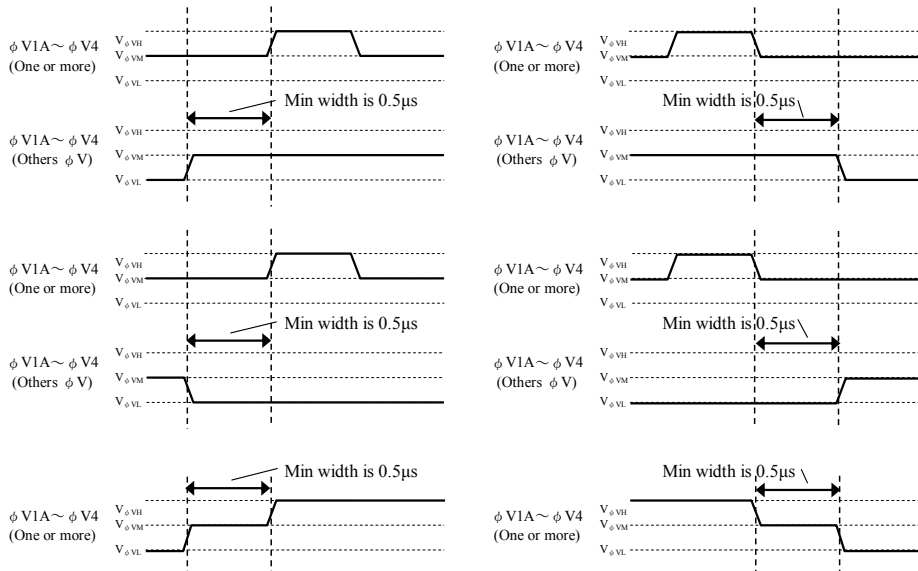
$\phi$ V1A～$\phi$ V4
(One or more)

$V_{\phi VH}$
$V_{\phi VM}$
$V_{\phi VL}$

Min width is 0.5μs

$\phi$ V1A～$\phi$ V4
(Others $\phi$ V)

$V_{\phi VH}$
$V_{\phi VM}$
$V_{\phi VL}$

$\phi$ V1A～$\phi$ V4
(One or more)

$V_{\phi VH}$
$V_{\phi VM}$
$V_{\phi VL}$

Min width is 0.5μs

$\phi$ V1A～$\phi$ V4
(Others $\phi$ V)

$V_{\phi VH}$
$V_{\phi VM}$
$V_{\phi VL}$

$\phi$ V1A～$\phi$ V4
(One or more)

$V_{\phi VH}$
$V_{\phi VM}$
$V_{\phi VL}$

Min width is 0.5μs

$\phi$ V1A～$\phi$ V4
(Others $\phi$ V)

$V_{\phi VH}$
$V_{\phi VM}$
$V_{\phi VL}$

$\phi$ V1A～$\phi$ V4
(One or more)

$V_{\phi VH}$
$V_{\phi VM}$
$V_{\phi VL}$

Min width is 0.5μs

$\phi$ V1A～$\phi$ V4
(Others $\phi$ V)

$V_{\phi VH}$
$V_{\phi VM}$
$V_{\phi VL}$

Min width is 0.5μs

$\phi$ V1A～$\phi$ V4
(One or more)

$V_{\phi VH}$
$V_{\phi VM}$
$V_{\phi VL}$

Min width is 0.5μs

$\phi$ V1A～$\phi$ V4
(One or more)

$V_{\phi VH}$
$V_{\phi VM}$
$V_{\phi VL}$